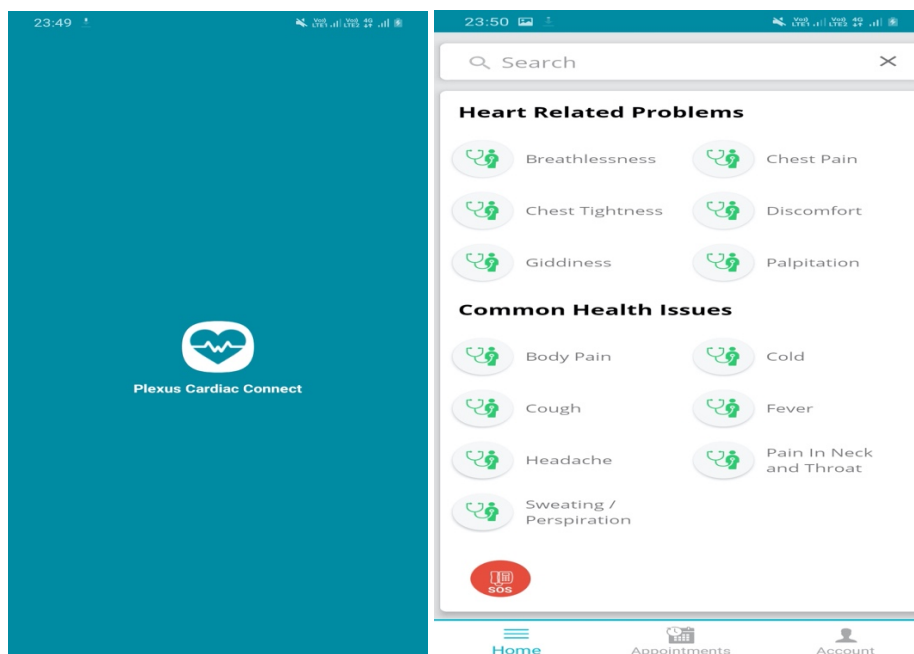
23:49

Plexus Cardiac Connect

23:50

Search

Heart Related Problems

Breathlessness

Chest Pain

Chest Tightness

Discomfort

Giddiness

Palpitation

Common Health Issues

Body Pain

Cold

Cough

Fever

Headache

Pain In Neck and Throat

Sweating / Perspiration

SOS

Home

Appointments

Account